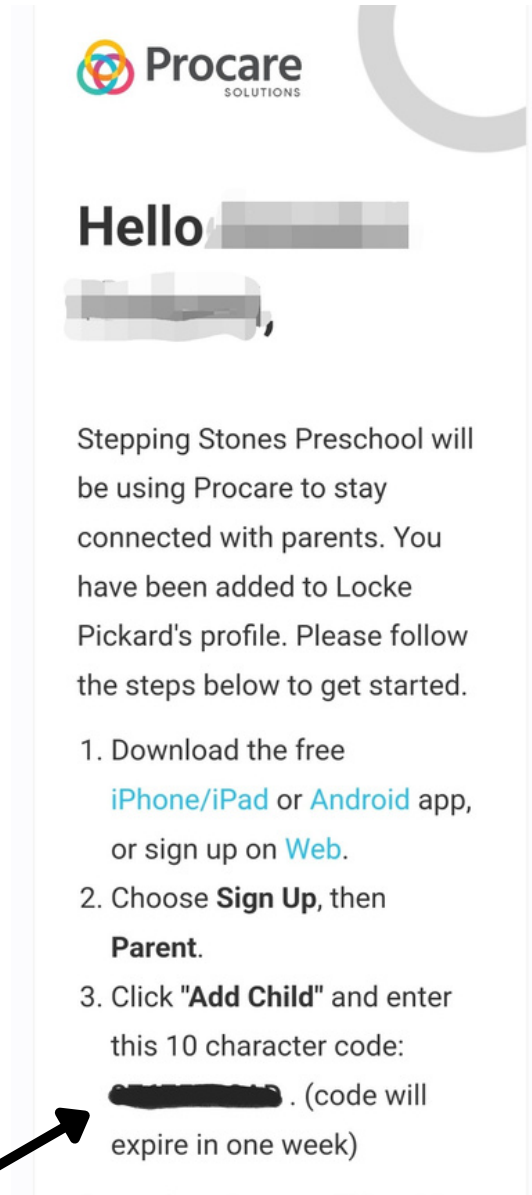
Procare
SOLUTIONS

Hello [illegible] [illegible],

Stepping Stones Preschool will be using Procare to stay connected with parents. You have been added to Locke Pickard's profile. Please follow the steps below to get started.

1. Download the free iPhone/iPad or Android app, or sign up on Web.
2. Choose **Sign Up**, then **Parent**.
3. Click **"Add Child"** and enter this 10 character code: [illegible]. (code will expire in one week)